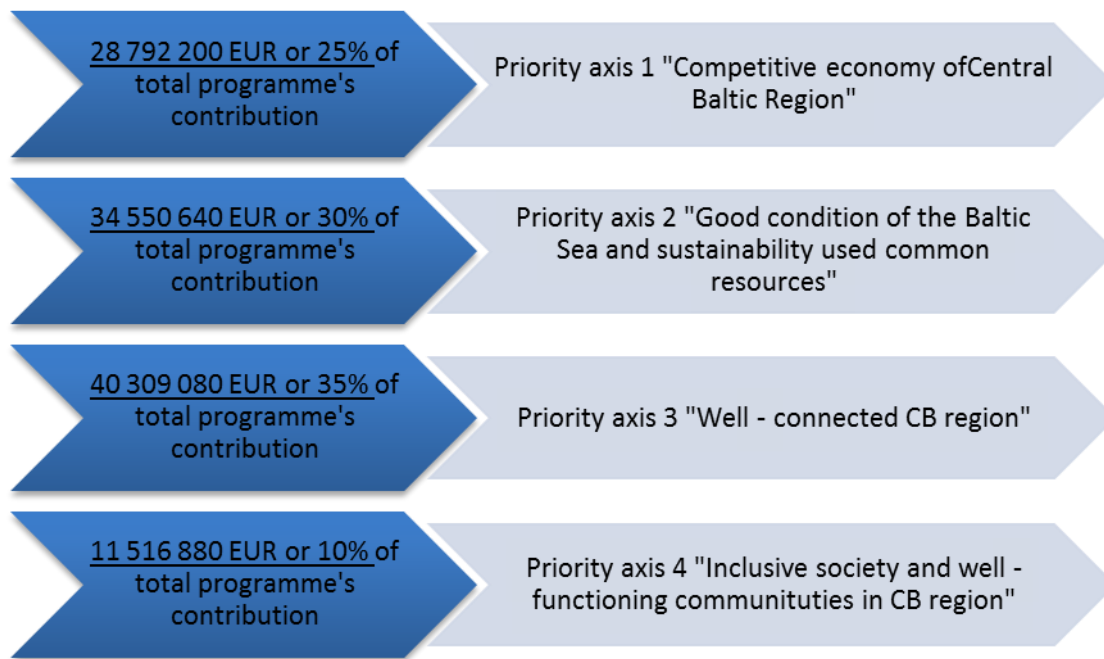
28 792 200 EUR or 25% of total programme's contribution

Priority axis 1 "Competitive economy ofCentral Baltic Region"

34 550 640 EUR or 30% of total programme's contribution

Priority axis 2 "Good condition of the Baltic Sea and sustainability used common resources"

40 309 080 EUR or 35% of total programme's contribution

Priority axis 3 "Well - connected CB region"

11 516 880 EUR or 10% of total programme's contribution

Priority axis 4 "Inclusive society and well - functioning communituties in CB region"